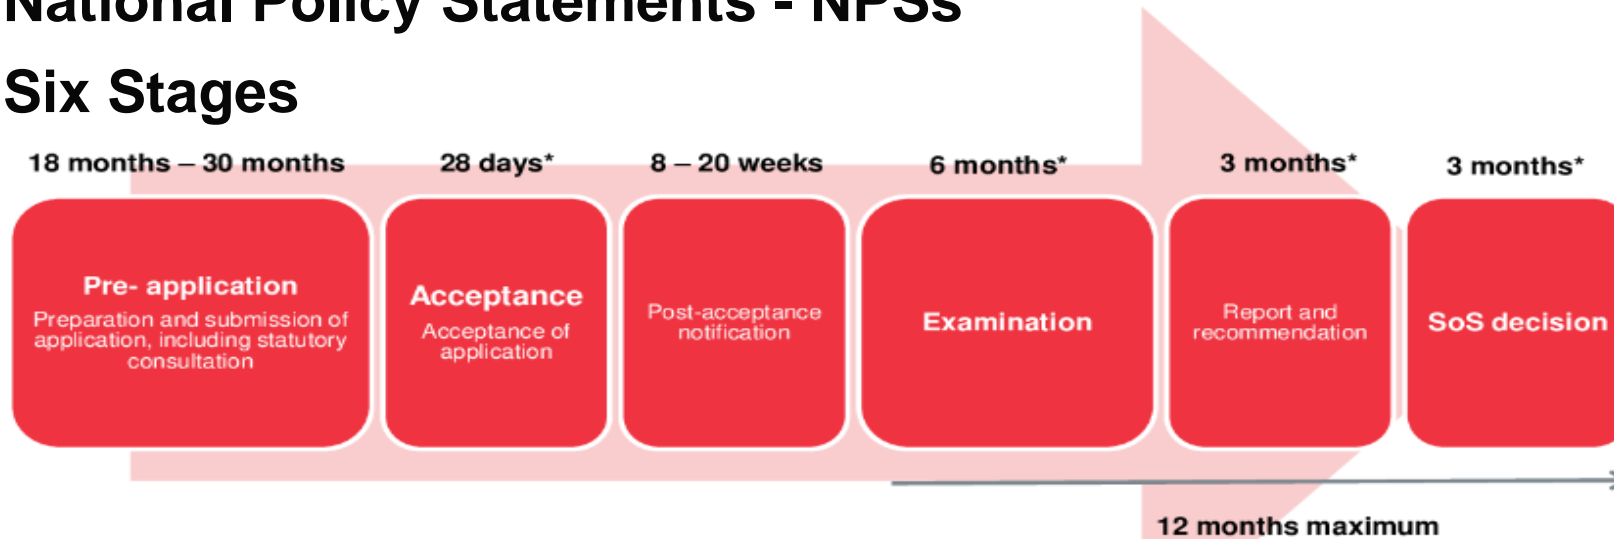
National Policy Statements - NPSs

Six Stages

18 months – 30 months

28 days*

8 – 20 weeks

6 months*

3 months*

3 months*

Pre- application
Preparation and submission of application, including statutory consultation

Acceptance
Acceptance of application

Post-acceptance notification

Examination

Report and recommendation

SoS decision

12 months maximum